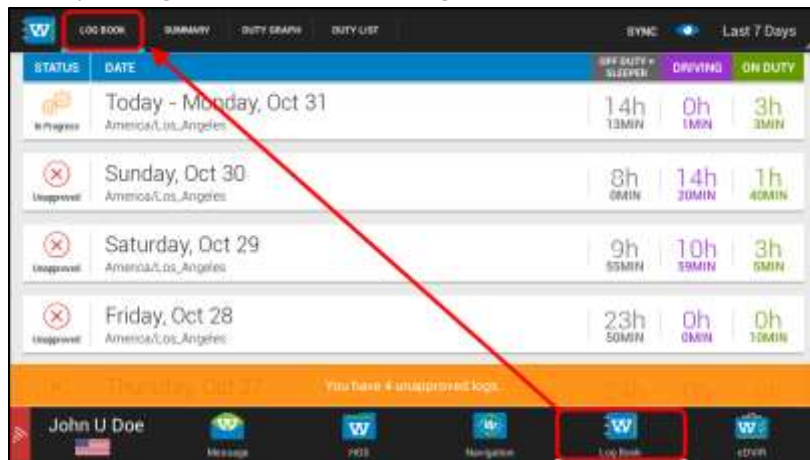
LOG BOOK SUMMARY DUTY GRAPH DUTY LIST SYNC Last 7 Days

| STATUS | DATE | OFF DUTY + SLEEPER | DRIVING | ON DUTY |
|---|---|---|---|---|
| In Progress | Today - Monday, Oct 31 America/Los_Angeles | 14h 13MIN | 0h 1MIN | 3h 3MIN |
| Unapproved | Sunday, Oct 30 America/Los_Angeles | 8h 0MIN | 14h 20MIN | 1h 40MIN |
| Unapproved | Saturday, Oct 29 America/Los_Angeles | 9h 55MIN | 10h 59MIN | 3h 5MIN |
| Unapproved | Friday, Oct 28 America/Los_Angeles | 23h 50MIN | 0h 0MIN | 0h 10MIN |

Thursday, Oct 27 You have 4 unapproved logs.

John U Doe Message HOS Navigation Log Book eDVIR